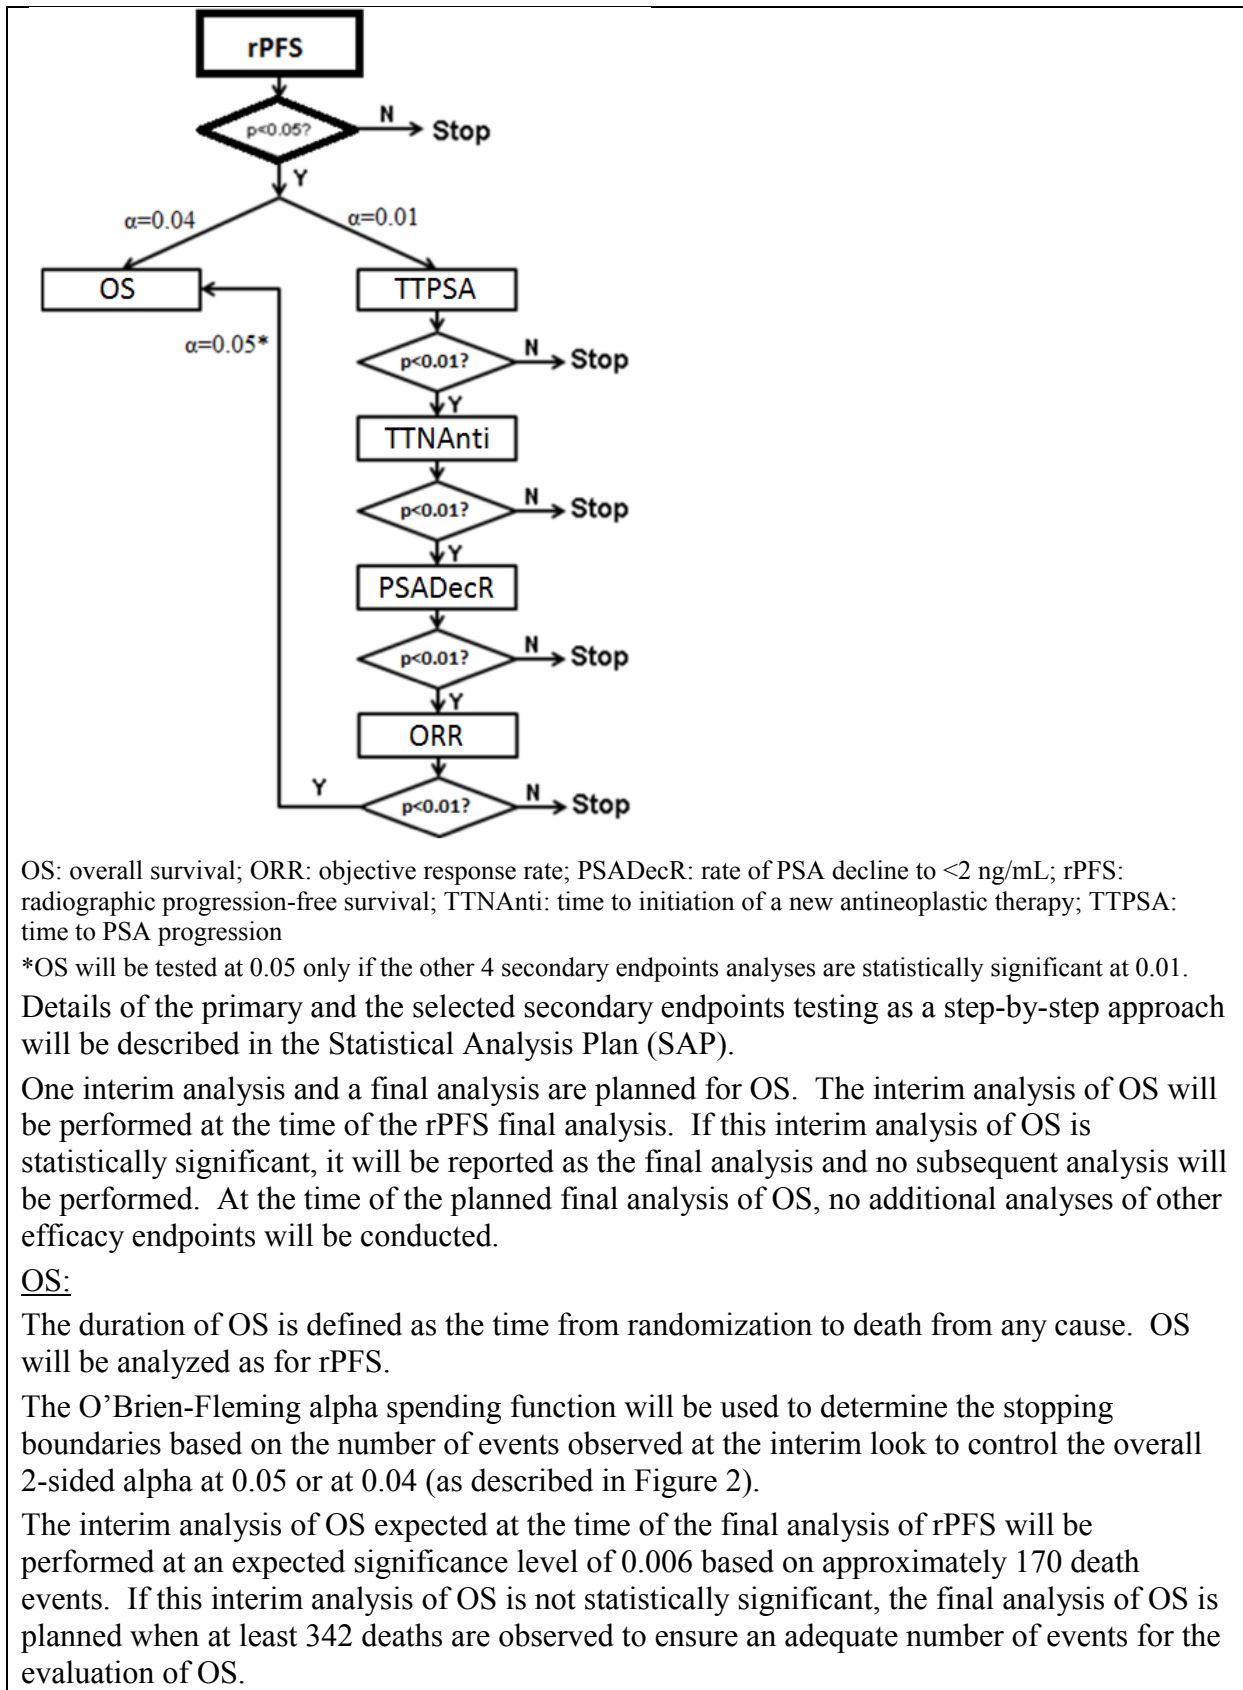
rPFS

p<0.05?

N

Stop

Y

$\alpha$=0.04

$\alpha$=0.01

OS

TTPSA

$\alpha$=0.05*

p<0.01?

N

Stop

Y

TTNAnti

p<0.01?

N

Stop

Y

PSADecR

p<0.01?

N

Stop

Y

ORR

Y

p<0.01?

N

Stop

OS: overall survival; ORR: objective response rate; PSADecR: rate of PSA decline to <2 ng/mL; rPFS: radiographic progression-free survival; TTNAnti: time to initiation of a new antineoplastic therapy; TTPSA: time to PSA progression

*OS will be tested at 0.05 only if the other 4 secondary endpoints analyses are statistically significant at 0.01.

Details of the primary and the selected secondary endpoints testing as a step-by-step approach will be described in the Statistical Analysis Plan (SAP).

One interim analysis and a final analysis are planned for OS. The interim analysis of OS will be performed at the time of the rPFS final analysis. If this interim analysis of OS is statistically significant, it will be reported as the final analysis and no subsequent analysis will be performed. At the time of the planned final analysis of OS, no additional analyses of other efficacy endpoints will be conducted.

OS:

The duration of OS is defined as the time from randomization to death from any cause. OS will be analyzed as for rPFS.

The O'Brien-Fleming alpha spending function will be used to determine the stopping boundaries based on the number of events observed at the interim look to control the overall 2-sided alpha at 0.05 or at 0.04 (as described in Figure 2).

The interim analysis of OS expected at the time of the final analysis of rPFS will be performed at an expected significance level of 0.006 based on approximately 170 death events. If this interim analysis of OS is not statistically significant, the final analysis of OS is planned when at least 342 deaths are observed to ensure an adequate number of events for the evaluation of OS.